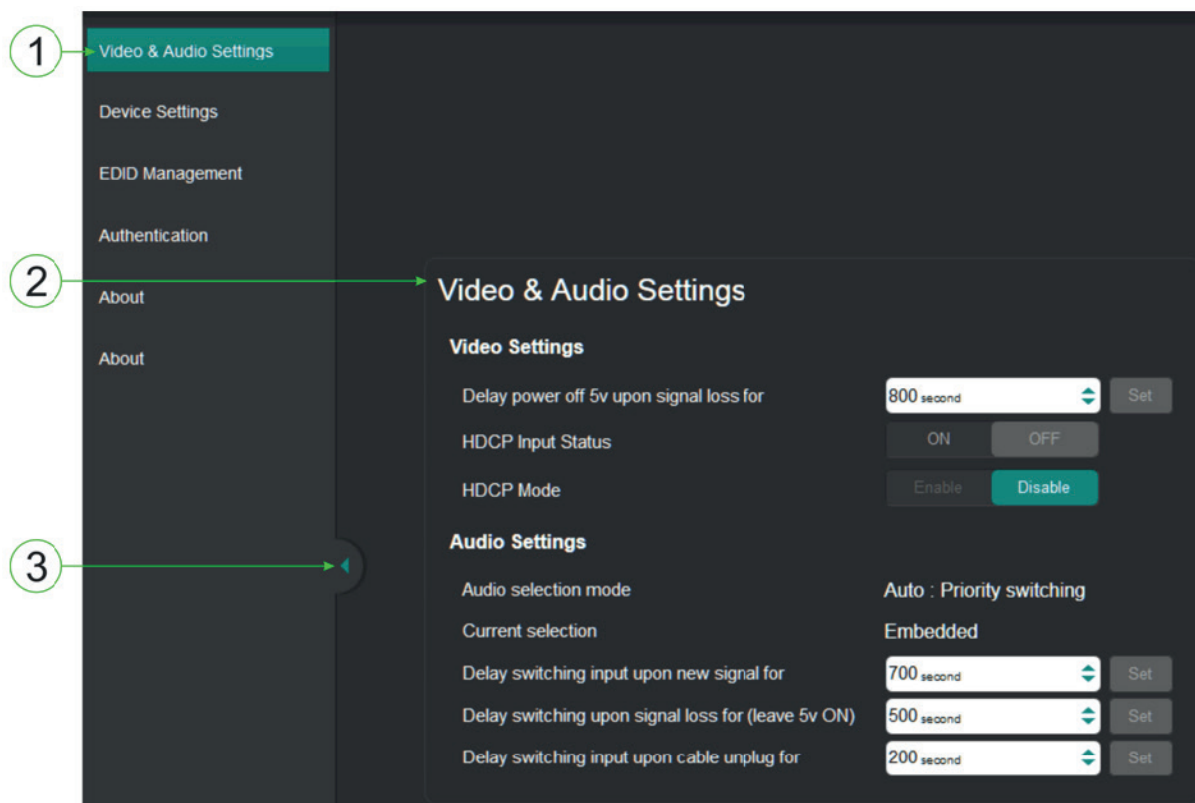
1
Video & Audio Settings
Device Settings
EDID Management
Authentication
About
About

2
3

Video & Audio Settings

Video Settings
Delay power off 5v upon signal loss for 800 second Set
HDCP Input Status ON OFF
HDCP Mode Enable Disable

Audio Settings
Audio selection mode Auto : Priority switching
Current selection Embedded
Delay switching input upon new signal for 700 second Set
Delay switching upon signal loss for (leave 5v ON) 500 second Set
Delay switching input upon cable unplug for 200 second Set